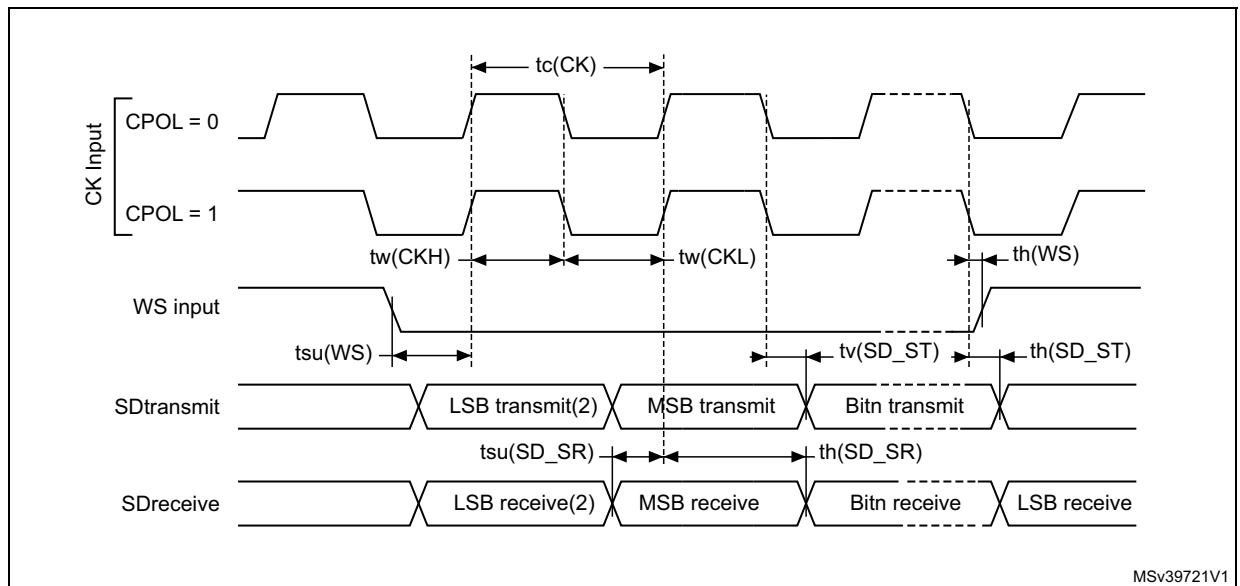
tc(CK)

CK Input
CPOL = 0
CPOL = 1

tw(CKH)
tw(CKL)
th(WS)

WS input

tsu(WS)
tv(SD_ST)
th(SD_ST)

SDtransmit
LSB transmit(2)
MSB transmit
Bitn transmit

tsu(SD_SR)
th(SD_SR)

SDreceive
LSB receive(2)
MSB receive
Bitn receive
LSB receive

MSv39721V1